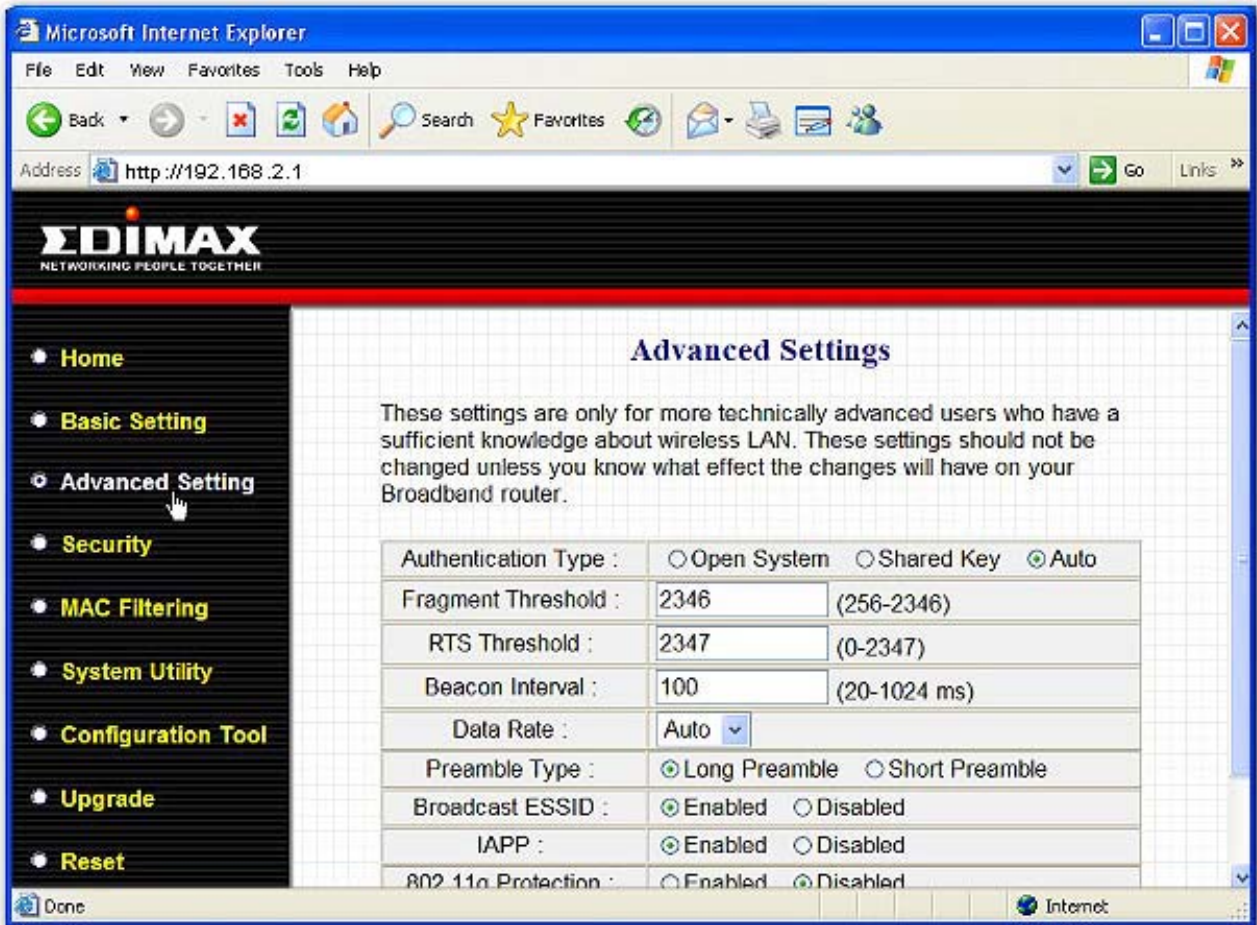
Microsoft Internet Explorer

File Edit View Favorites Tools Help

Back Search Favorites

Address http://192.168.2.1 Go Links »

EDIMAX
NETWORKING PEOPLE TOGETHER

Home
Basic Setting
Advanced Setting
Security
MAC Filtering
System Utility
Configuration Tool
Upgrade
Reset

Advanced Settings

These settings are only for more technically advanced users who have a sufficient knowledge about wireless LAN. These settings should not be changed unless you know what effect the changes will have on your Broadband router.

| | |
|---|---|
| Authentication Type : | Open System Shared Key Auto |
| Fragment Threshold : | 2346 (256-2346) |
| RTS Threshold : | 2347 (0-2347) |
| Beacon Interval : | 100 (20-1024 ms) |
| Data Rate : | Auto |
| Preamble Type : | Long Preamble Short Preamble |
| Broadcast ESSID : | Enabled Disabled |
| IAPP : | Enabled Disabled |
| 802.11g Protection : | Enabled Disabled |

Done Internet